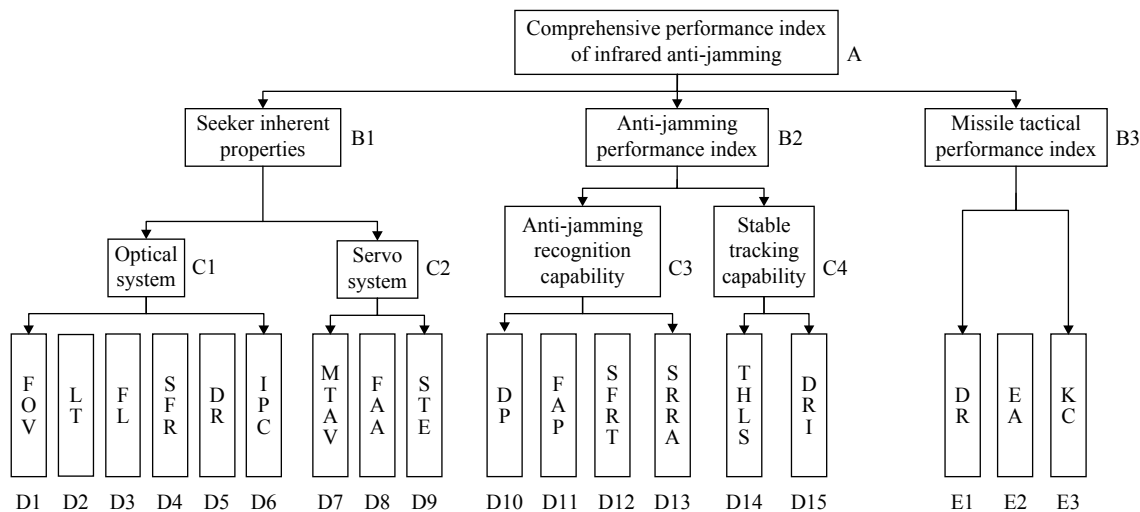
Comprehensive performance index of infrared anti-jamming A

Seeker inherent properties B1

Anti-jamming performance index B2

Missile tactical performance index B3

Optical system C1

Servo system C2

Anti-jamming recognition capability C3

Stable tracking capability C4

FOV
LT
FL
SFR
DR
IPC
MTAV
FAA
STE
DP
FAP
SFRT
SRRA
THLS
DRI
DR
EA
KC

D1 D2 D3 D4 D5 D6 D7 D8 D9 D10 D11 D12 D13 D14 D15 E1 E2 E3